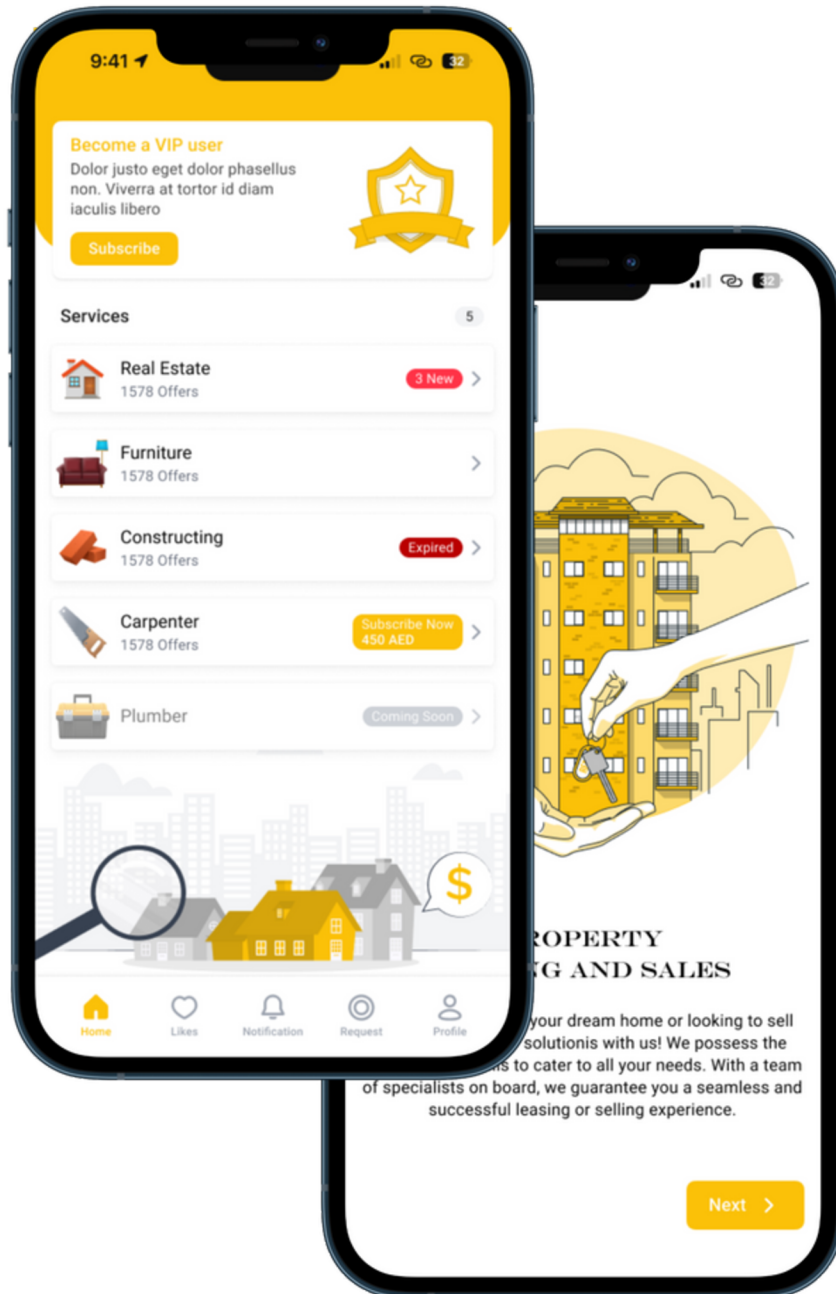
9:41

32

Become a VIP user

Dolor justo eget dolor phasellus non. Viverra at tortor id diam iaculis libero

Subscribe

Services

5

Real Estate

1578 Offers

3 New

Furniture

1578 Offers

Constructing

1578 Offers

Expired

Carpenter

1578 Offers

Subscribe Now 450 AED

Plumber

Coming Soon

$

Home

Likes

Notification

Request

Profile

32

ROPERTY

NG AND SALES

your dream home or looking to sell solutionis with us! We possess the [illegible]s to cater to all your needs. With a team of specialists on board, we guarantee you a seamless and successful leasing or selling experience.

Next